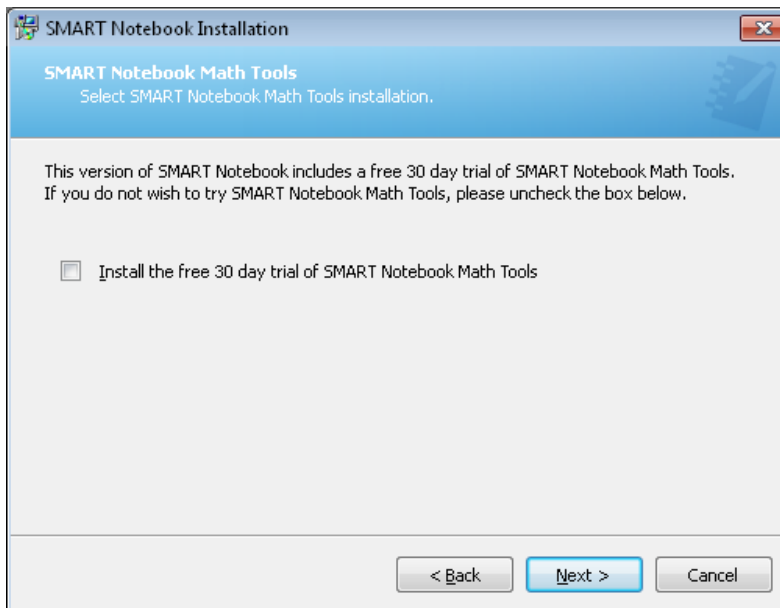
SMART Notebook Installation

SMART Notebook Math Tools
Select SMART Notebook Math Tools installation.

This version of SMART Notebook includes a free 30 day trial of SMART Notebook Math Tools. If you do not wish to try SMART Notebook Math Tools, please uncheck the box below.

Install the free 30 day trial of SMART Notebook Math Tools

< Back
Next >
Cancel